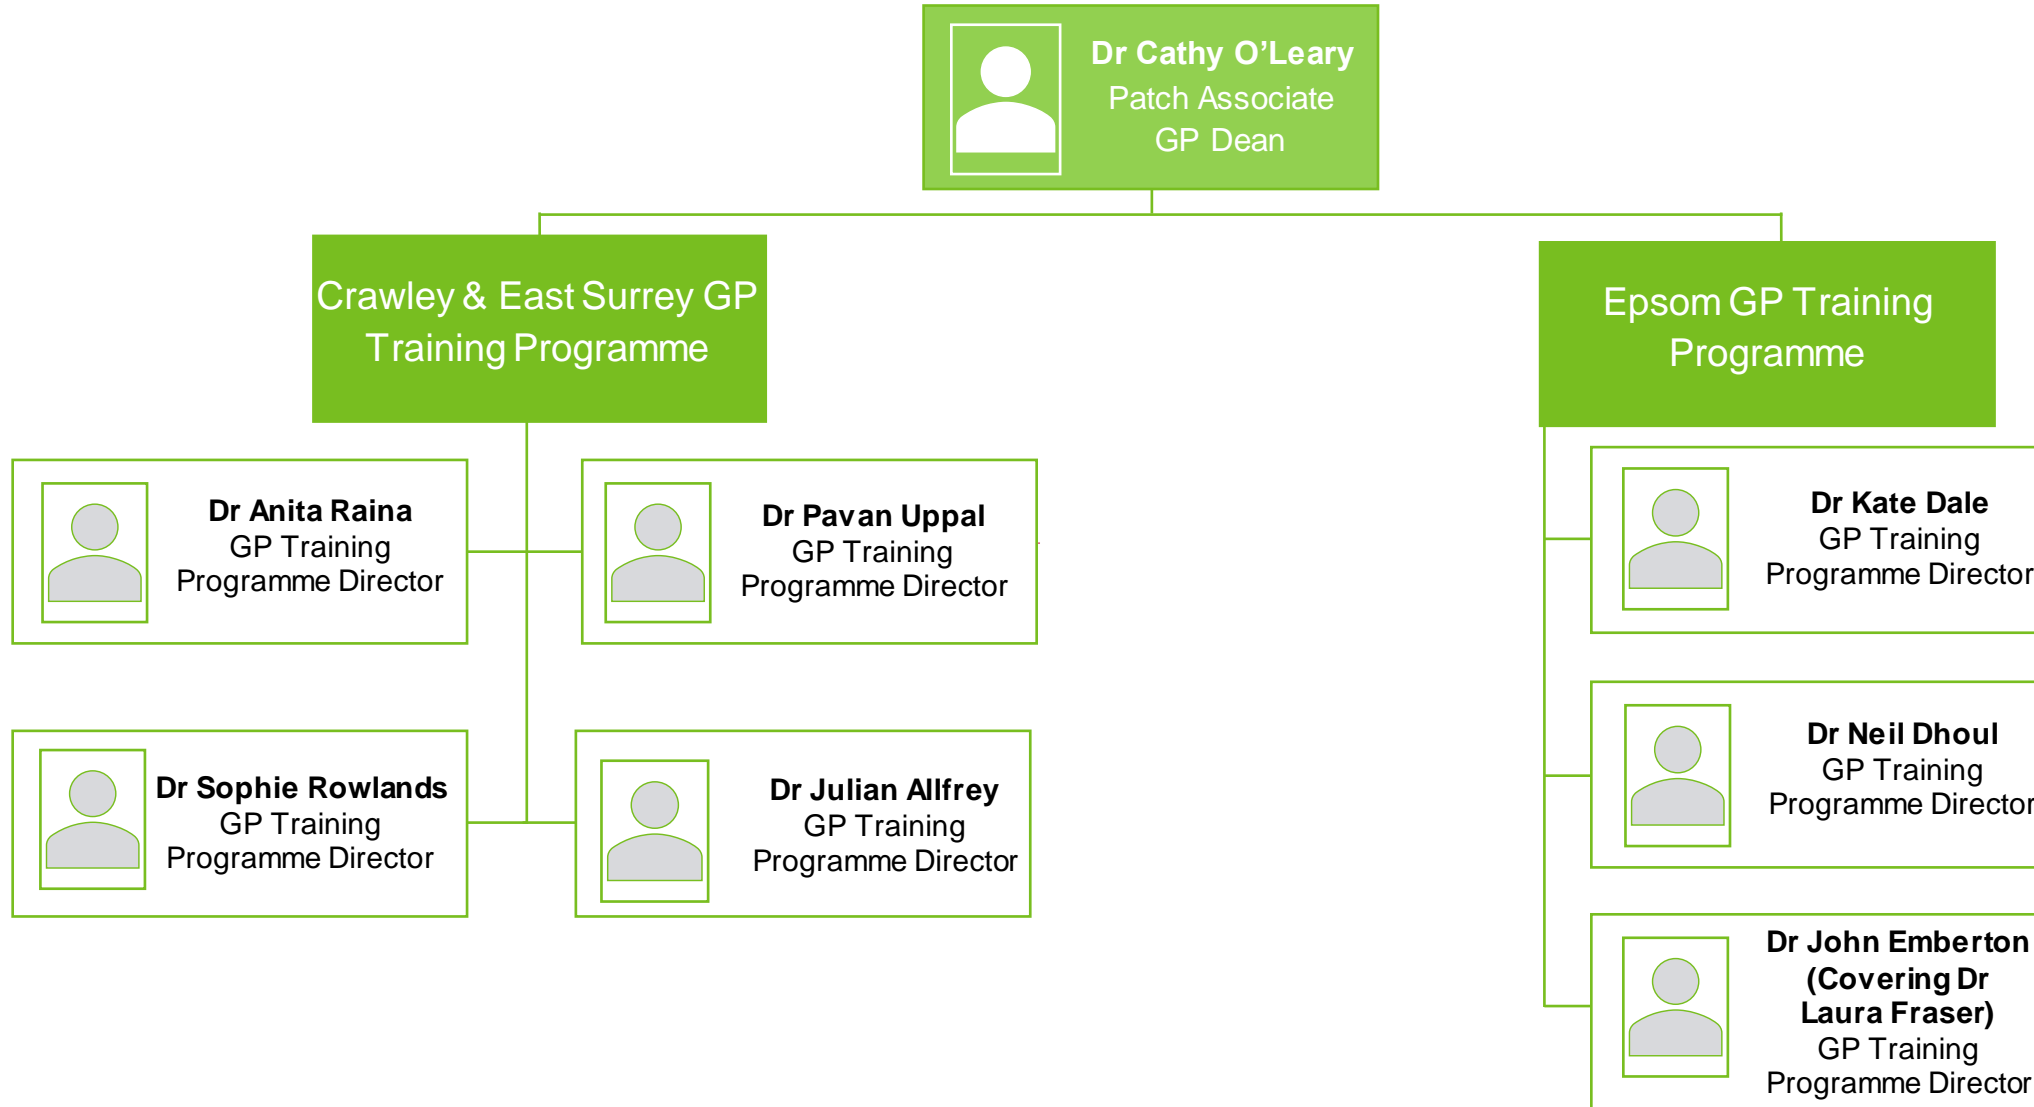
Dr Cathy O'Leary
Patch Associate
GP Dean

Crawley & East Surrey GP Training Programme

Dr Anita Raina
GP Training
Programme Director

Dr Pavan Uppal
GP Training
Programme Director

Dr Sophie Rowlands
GP Training
Programme Director

Dr Julian Allfrey
GP Training
Programme Director

Epsom GP Training Programme

Dr Kate Dale
GP Training
Programme Director

Dr Neil Dhoul
GP Training
Programme Director

Dr John Emberton (Covering Dr Laura Fraser)
GP Training
Programme Director